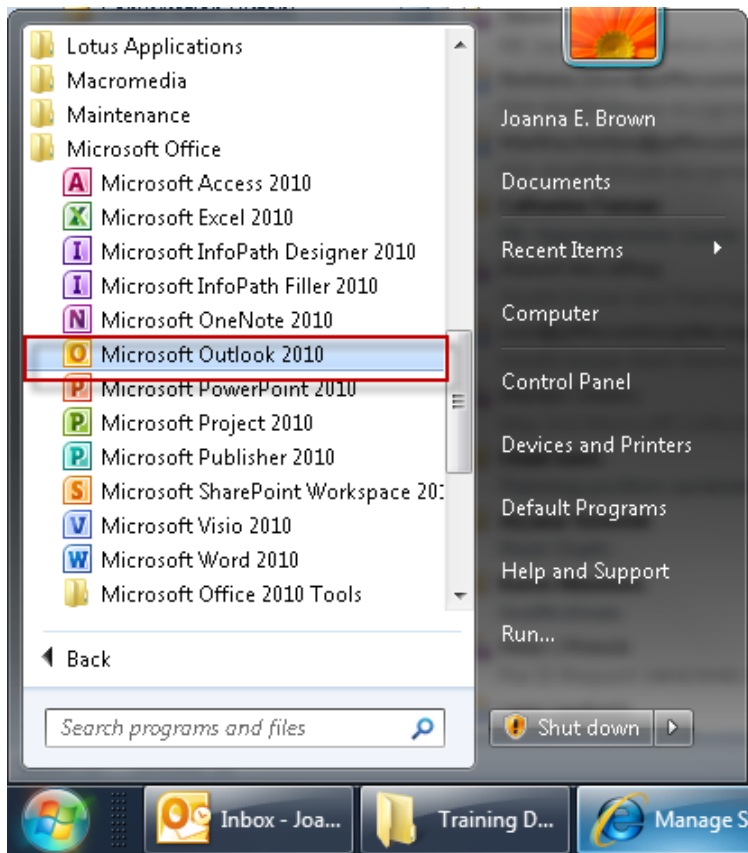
Lotus Applications
Macromedia
Maintenance
Microsoft Office
Microsoft Access 2010
Microsoft Excel 2010
Microsoft InfoPath Designer 2010
Microsoft InfoPath Filler 2010
Microsoft OneNote 2010
Microsoft Outlook 2010
Microsoft PowerPoint 2010
Microsoft Project 2010
Microsoft Publisher 2010
Microsoft SharePoint Workspace 20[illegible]
Microsoft Visio 2010
Microsoft Word 2010
Microsoft Office 2010 Tools
Back
Search programs and files

Joanna E. Brown
Documents
Recent Items
Computer
Control Panel
Devices and Printers
Default Programs
Help and Support
Run...
Shut down

Inbox - Joa...
Training D...
Manage S